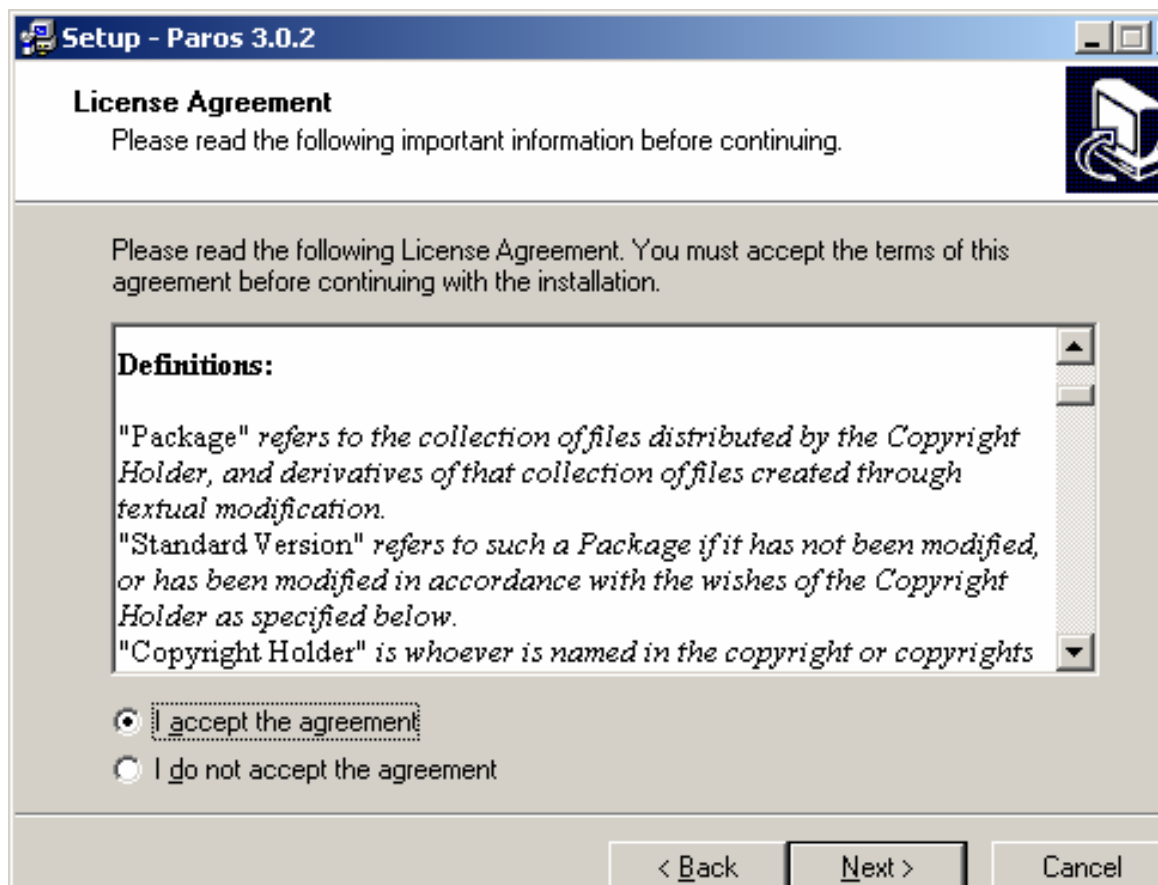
Setup - Paros 3.0.2

License Agreement
Please read the following important information before continuing.

Please read the following License Agreement. You must accept the terms of this agreement before continuing with the installation.

Definitions:

"Package" refers to the collection of files distributed by the Copyright Holder, and derivatives of that collection of files created through textual modification.
"Standard Version" refers to such a Package if it has not been modified, or has been modified in accordance with the wishes of the Copyright Holder as specified below.
"Copyright Holder" is whoever is named in the copyright or copyrights

I accept the agreement
I do not accept the agreement

< Back
Next >
Cancel